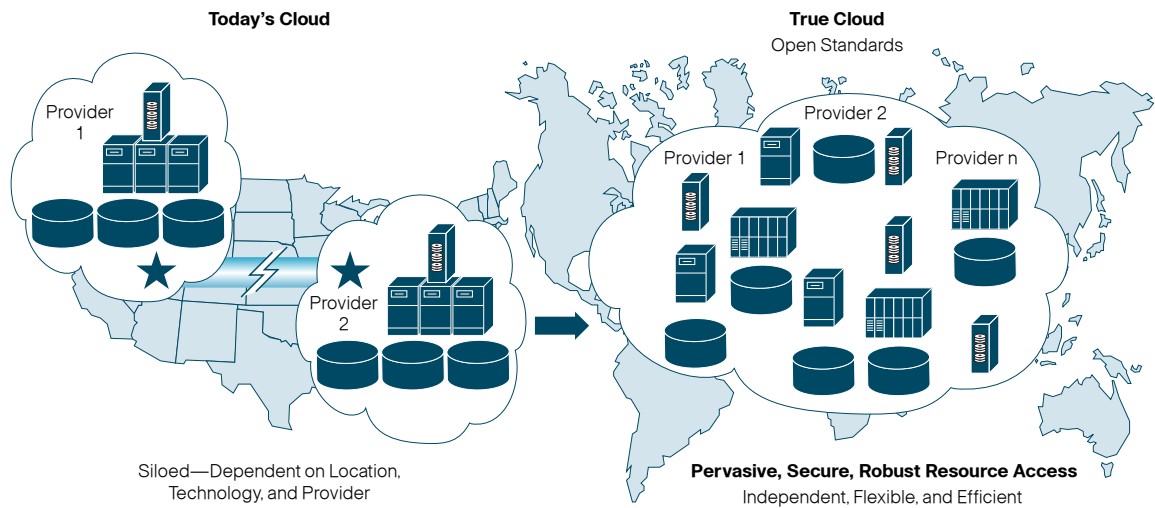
Today's Cloud

Provider 1

Provider 2

Siloed—Dependent on Location, Technology, and Provider

True Cloud

Open Standards

Provider 1

Provider 2

Provider n

Pervasive, Secure, Robust Resource Access

Independent, Flexible, and Efficient